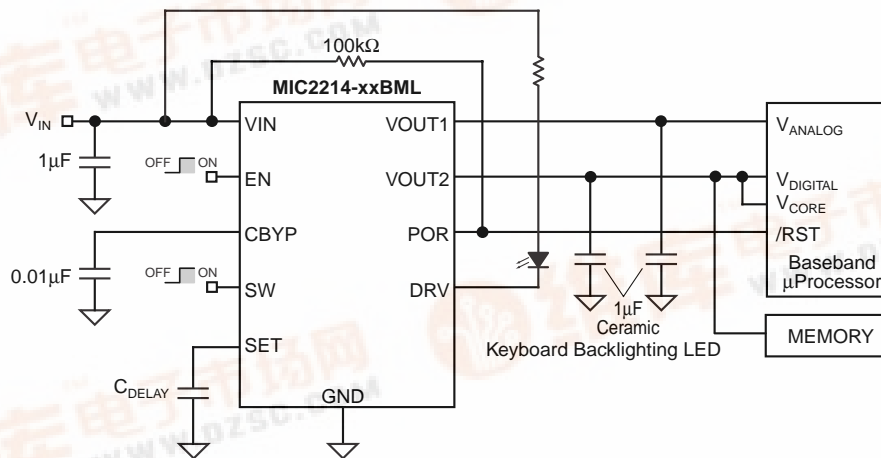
100kΩ

MIC2214-xxBML

$V_{IN}$

1μF

OFF ON

0.01μF

OFF ON

$C_{DELAY}$

VIN

EN

CBYP

SW

SET

GND

VOUT1

VOUT2

POR

DRV

$V_{ANALOG}$

$V_{DIGITAL}$

$V_{CORE}$

/RST

Baseband μProcessor

1μF Ceramic

Keyboard Backlighting LED

MEMORY

www.dzsc.com